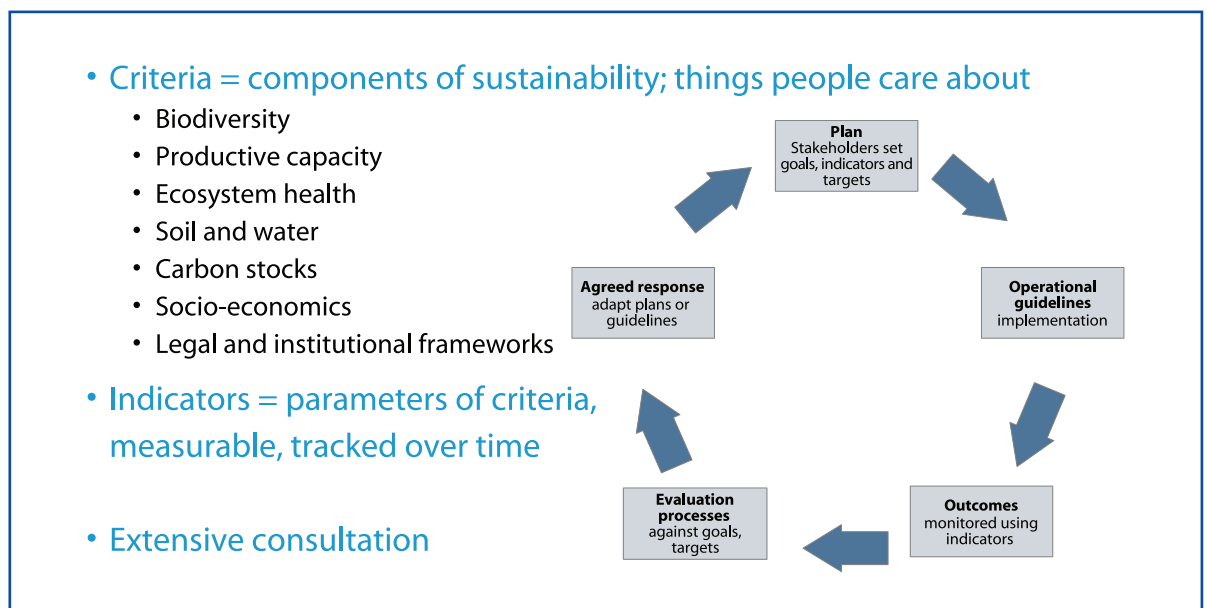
• Criteria = components of sustainability; things people care about
• Biodiversity
• Productive capacity
• Ecosystem health
• Soil and water
• Carbon stocks
• Socio-economics
• Legal and institutional frameworks

• Indicators = parameters of criteria, measurable, tracked over time

• Extensive consultation

**Plan**
Stakeholders set goals, indicators and targets

**Operational guidelines**
implementation

**Outcomes**
monitored using indicators

**Evaluation processes**
against goals, targets

**Agreed response**
adapt plans or guidelines